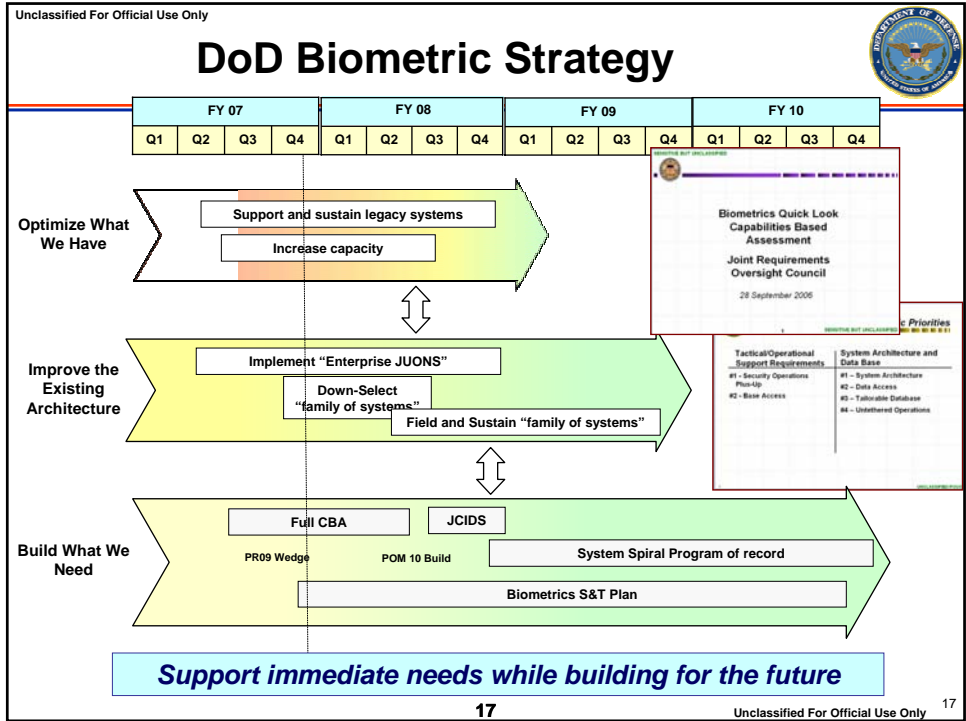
Unclassified For Official Use Only

DoD Biometric Strategy

| FY 07 | | | | FY 08 | | | | FY 09 | | | | FY 10 | | | |
|---|---|---|---|---|---|---|---|---|---|---|---|---|---|---|---|
| Q1 | Q2 | Q3 | Q4 | Q1 | Q2 | Q3 | Q4 | Q1 | Q2 | Q3 | Q4 | Q1 | Q2 | Q3 | Q4 |

Optimize What We Have

Support and sustain legacy systems

Increase capacity

SENSITIVE BUT UNCLASSIFIED

Biometrics Quick Look Capabilities Based Assessment

Joint Requirements Oversight Council

28 September 2006

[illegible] Priorities

SENSITIVE BUT UNCLASSIFIED

| Tactical/Operational Support Requirements | System Architecture and Data Base |
|---|---|
| #1 – Security Operations Plus-Up | #1 – System Architecture |
| #2 – Base Access | #2 – Data Access |
| | #3 – Tailorable Database |
| | #4 – Untethered Operations |

Improve the Existing Architecture

Implement "Enterprise JUONS"

Down-Select "family of systems"

Field and Sustain "family of systems"

Build What We Need

Full CBA

JCIDS

PR09 Wedge

POM 10 Build

System Spiral Program of record

Biometrics S&T Plan

Support immediate needs while building for the future

17

Unclassified For Official Use Only

17